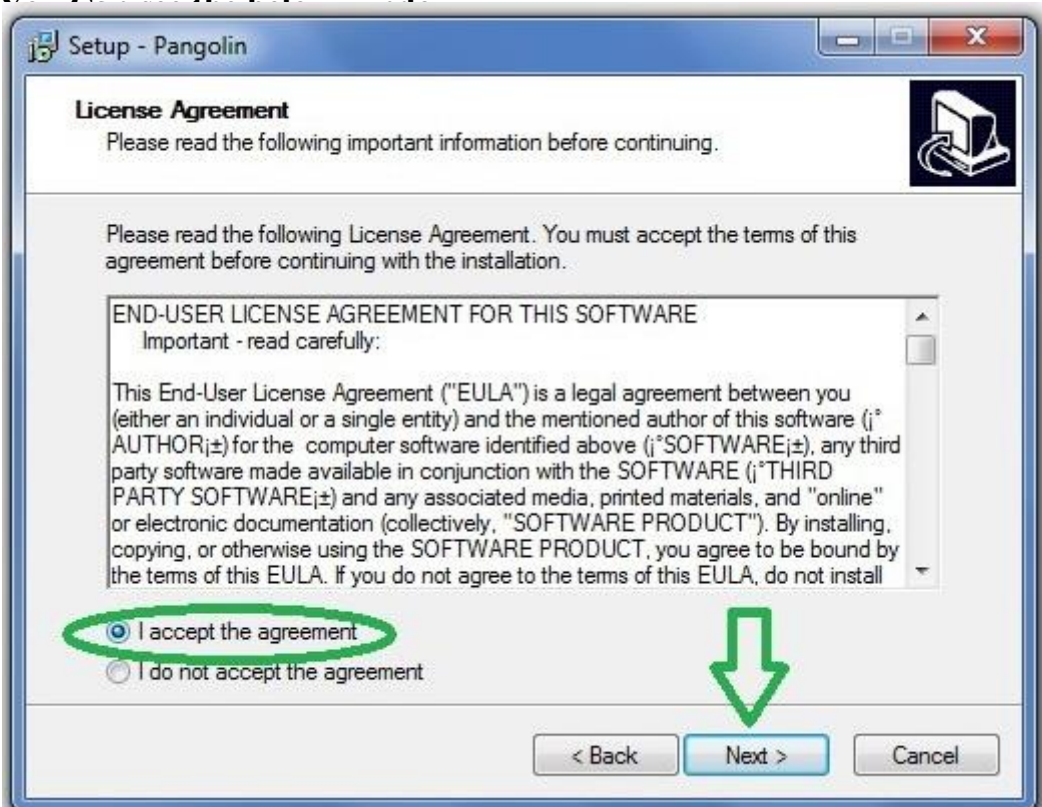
Setup - Pangolin

License Agreement
Please read the following important information before continuing.

Please read the following License Agreement. You must accept the terms of this agreement before continuing with the installation.

END-USER LICENSE AGREEMENT FOR THIS SOFTWARE
Important - read carefully:

This End-User License Agreement ("EULA") is a legal agreement between you (either an individual or a single entity) and the mentioned author of this software (¡°AUTHOR¡±) for the computer software identified above (¡°SOFTWARE¡±), any third party software made available in conjunction with the SOFTWARE (¡°THIRD PARTY SOFTWARE¡±) and any associated media, printed materials, and "online" or electronic documentation (collectively, "SOFTWARE PRODUCT"). By installing, copying, or otherwise using the SOFTWARE PRODUCT, you agree to be bound by the terms of this EULA. If you do not agree to the terms of this EULA, do not install

I accept the agreement
I do not accept the agreement

< Back
Next >
Cancel